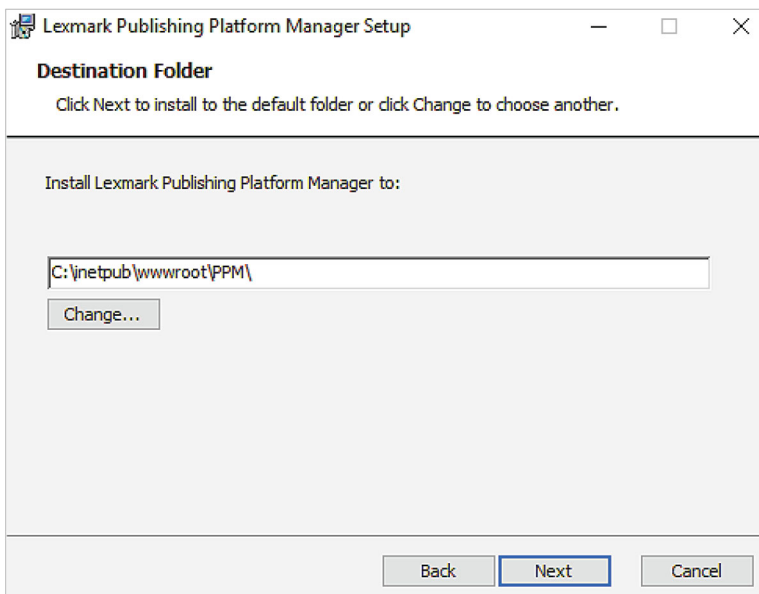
Lexmark Publishing Platform Manager Setup

Destination Folder

Click Next to install to the default folder or click Change to choose another.

Install Lexmark Publishing Platform Manager to:

C:\inetpub\wwwroot\PPM\

Change...

Back

Next

Cancel